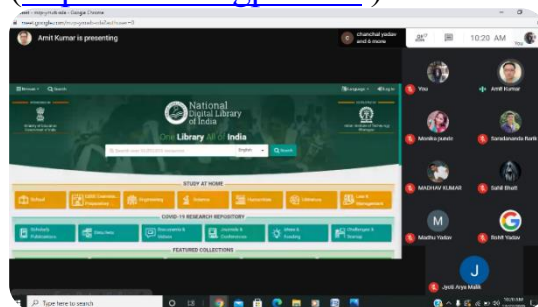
meet.google.com - Google Chrome

Amit Kumar is presenting

chanchal yadav and 6 more

10:20 AM

National Digital Library of India

One Library All of India

STUDY AT HOME

COVID-19 RESEARCH REPOSITORY

FEATURED COLLECTIONS

You

Amit Kumar

Monika pundir

Sonakunda Barik

MADHAV KUMAR

Sahil Bhatt

M

Madhu Yadav

Rohit Yadav

J

Jyoti Arya Malik

Type here to search